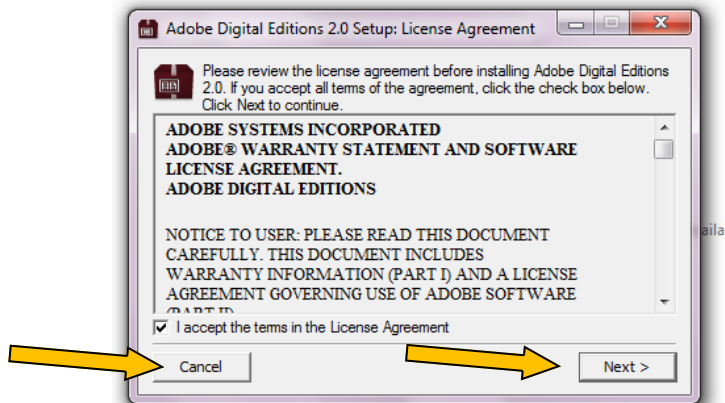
Adobe Digital Editions 2.0 Setup: License Agreement

Please review the license agreement before installing Adobe Digital Editions 2.0. If you accept all terms of the agreement, click the check box below. Click Next to continue.

ADOBE SYSTEMS INCORPORATED
ADOBE® WARRANTY STATEMENT AND SOFTWARE LICENSE AGREEMENT.
ADOBE DIGITAL EDITIONS

NOTICE TO USER: PLEASE READ THIS DOCUMENT CAREFULLY. THIS DOCUMENT INCLUDES WARRANTY INFORMATION (PART I) AND A LICENSE AGREEMENT GOVERNING USE OF ADOBE SOFTWARE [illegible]

I accept the terms in the License Agreement

Cancel

Next >

aila